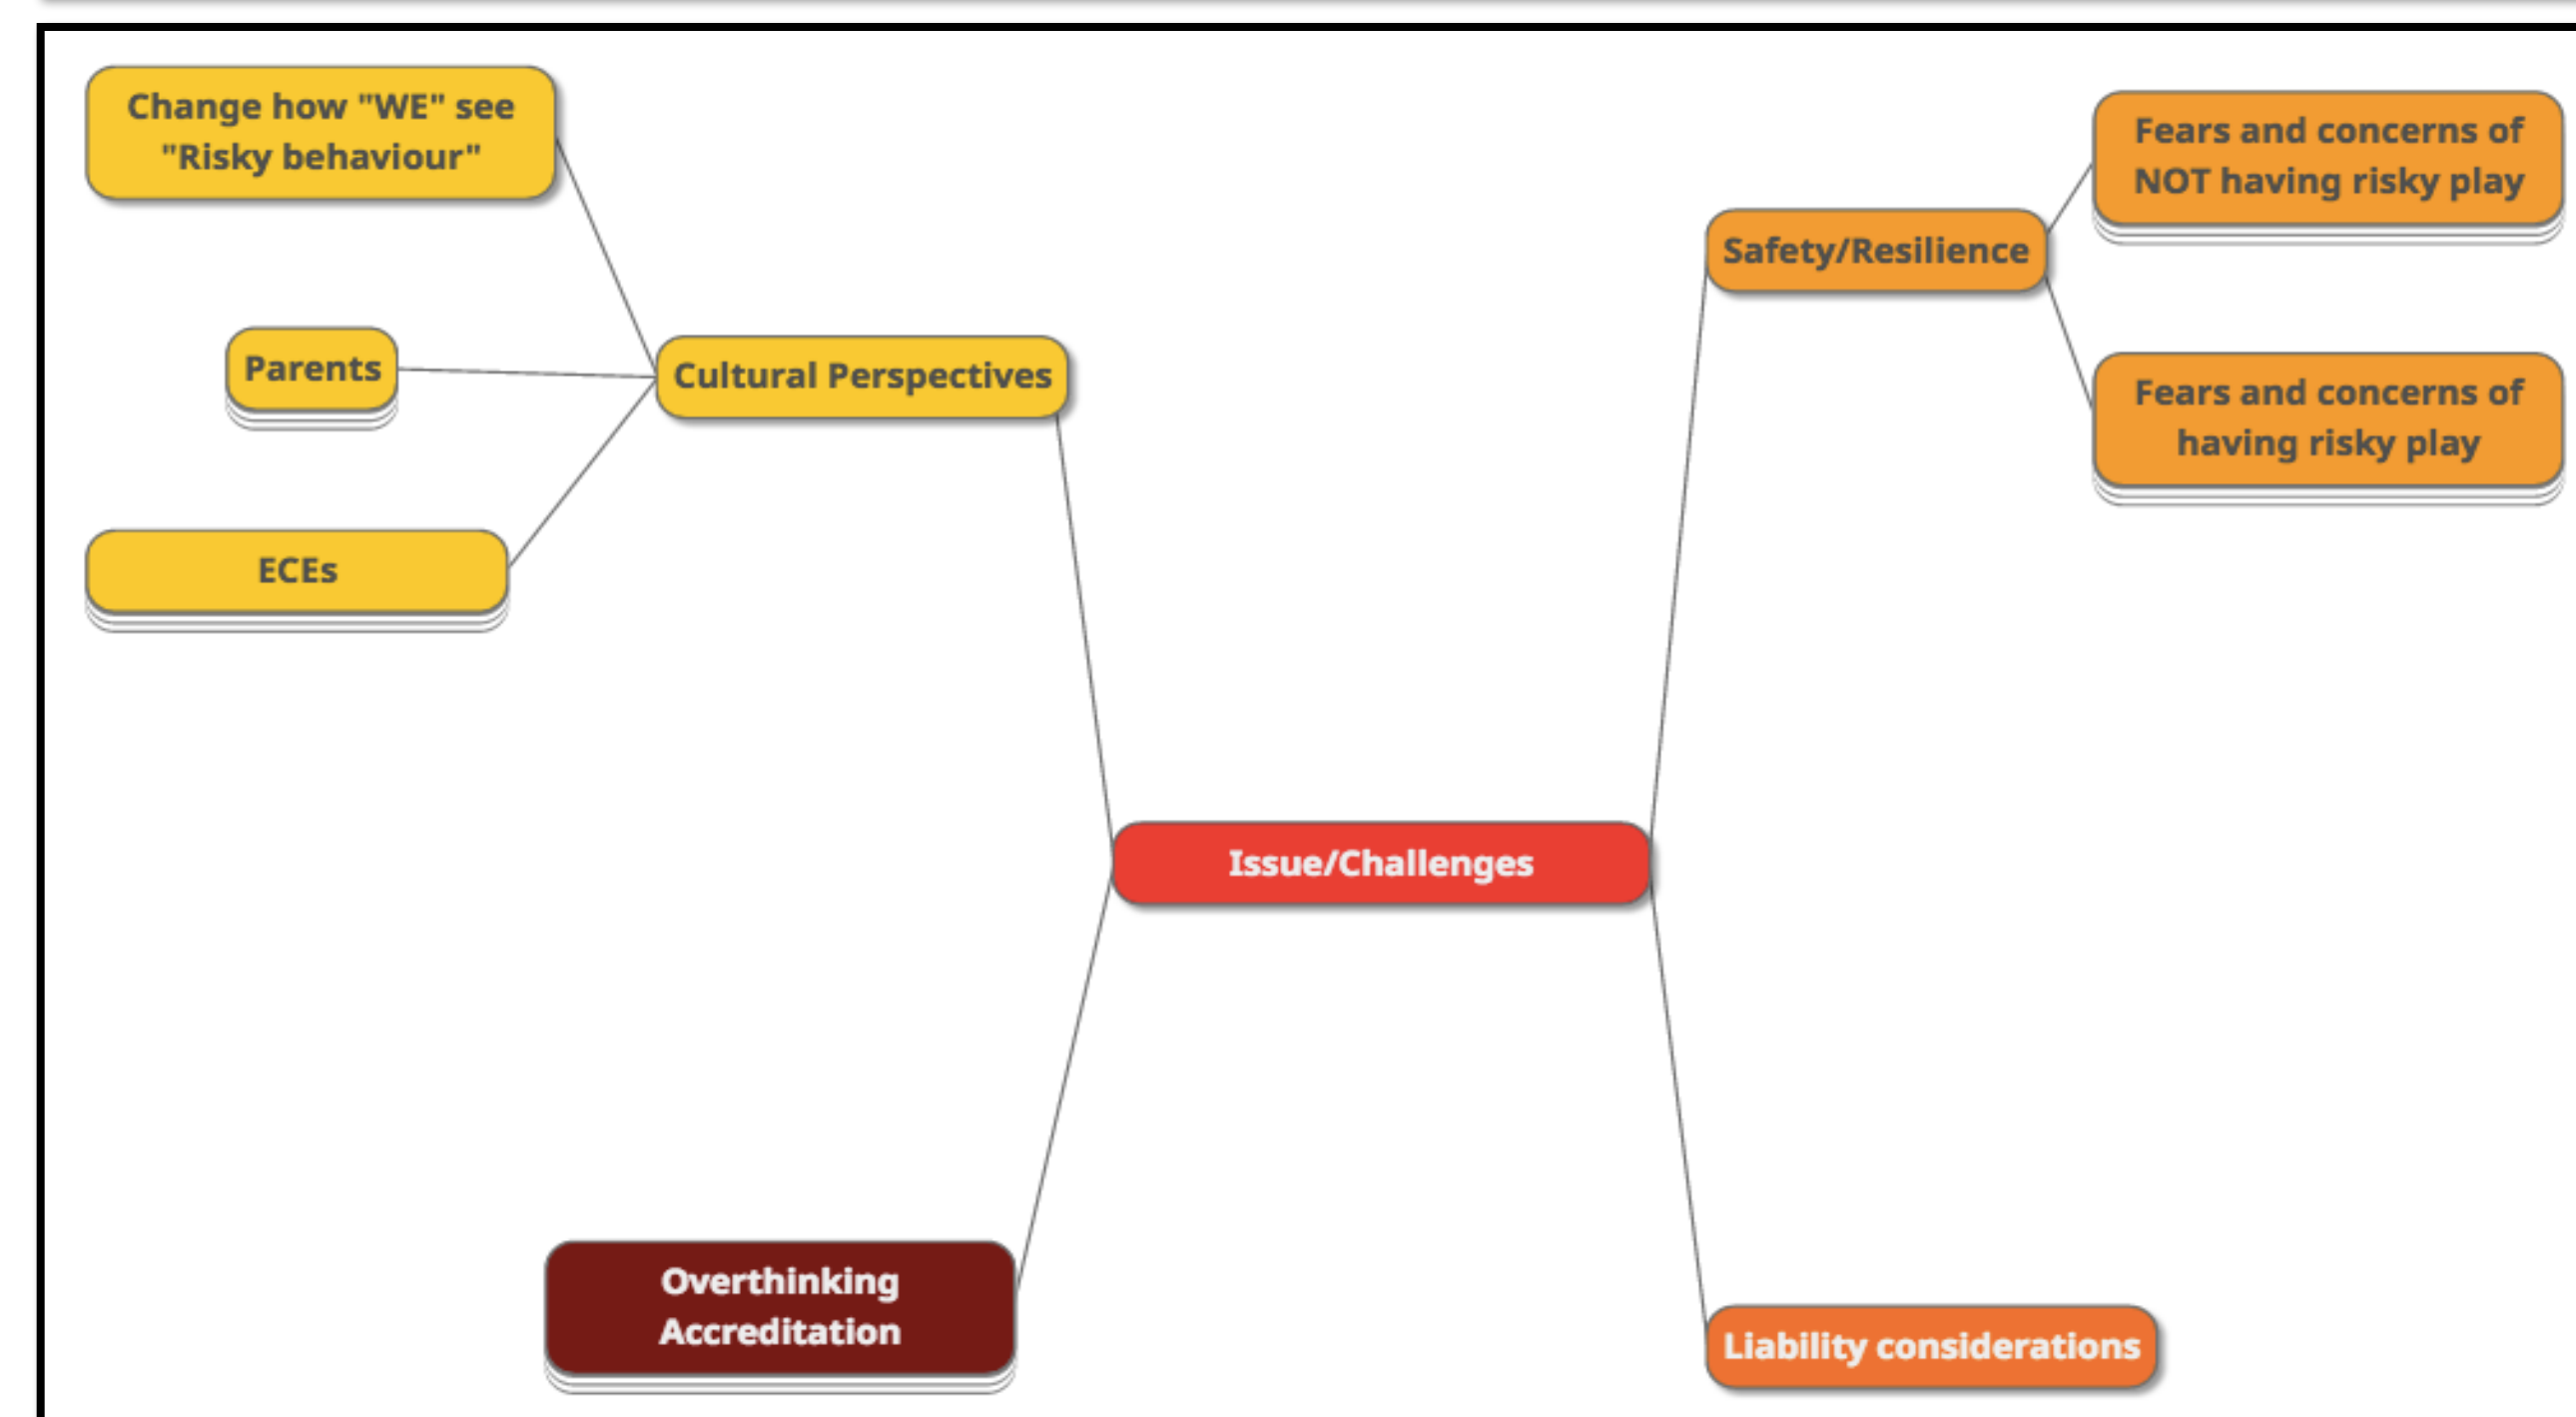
Change how "WE" see "Risky behaviour"

Parents

Cultural Perspectives

ECEs

Safety/Resilience

Fears and concerns of NOT having risky play

Fears and concerns of having risky play

Issue/Challenges

Overthinking Accreditation

Liability considerations